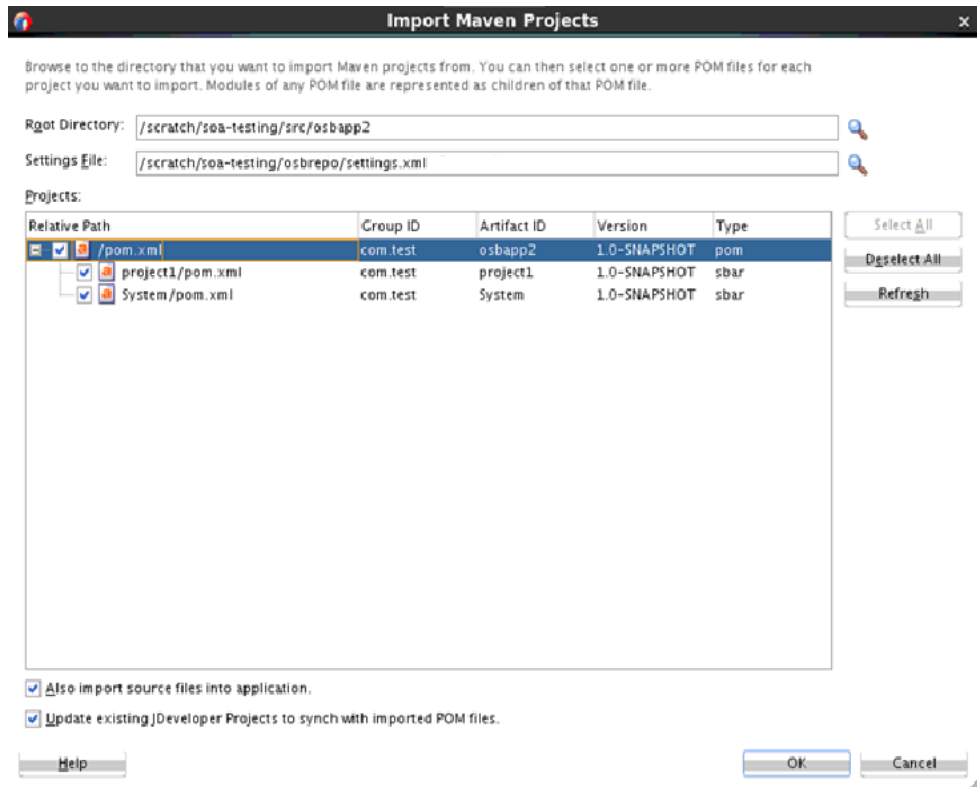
Import Maven Projects

Browse to the directory that you want to import Maven projects from. You can then select one or more POM files for each project you want to import. Modules of any POM file are represented as children of that POM file.

Root Directory: /scratch/soa-testing/src/osbapp2

Settings File: /scratch/soa-testing/osbrepo/settings.xml

Projects:

| Relative Path | Group ID | Artifact ID | Version | Type |
|---|---|---|---|---|
| /pom.xml | com.test | osbapp2 | 1.0-SNAPSHOT | pom |
| project1/pom.xml | com.test | project1 | 1.0-SNAPSHOT | sbar |
| System/pom.xml | com.test | System | 1.0-SNAPSHOT | sbar |

Select All
Deselect All
Refresh

Also import source files into application.

Update existing JDeveloper Projects to synch with imported POM files.

Help
OK
Cancel